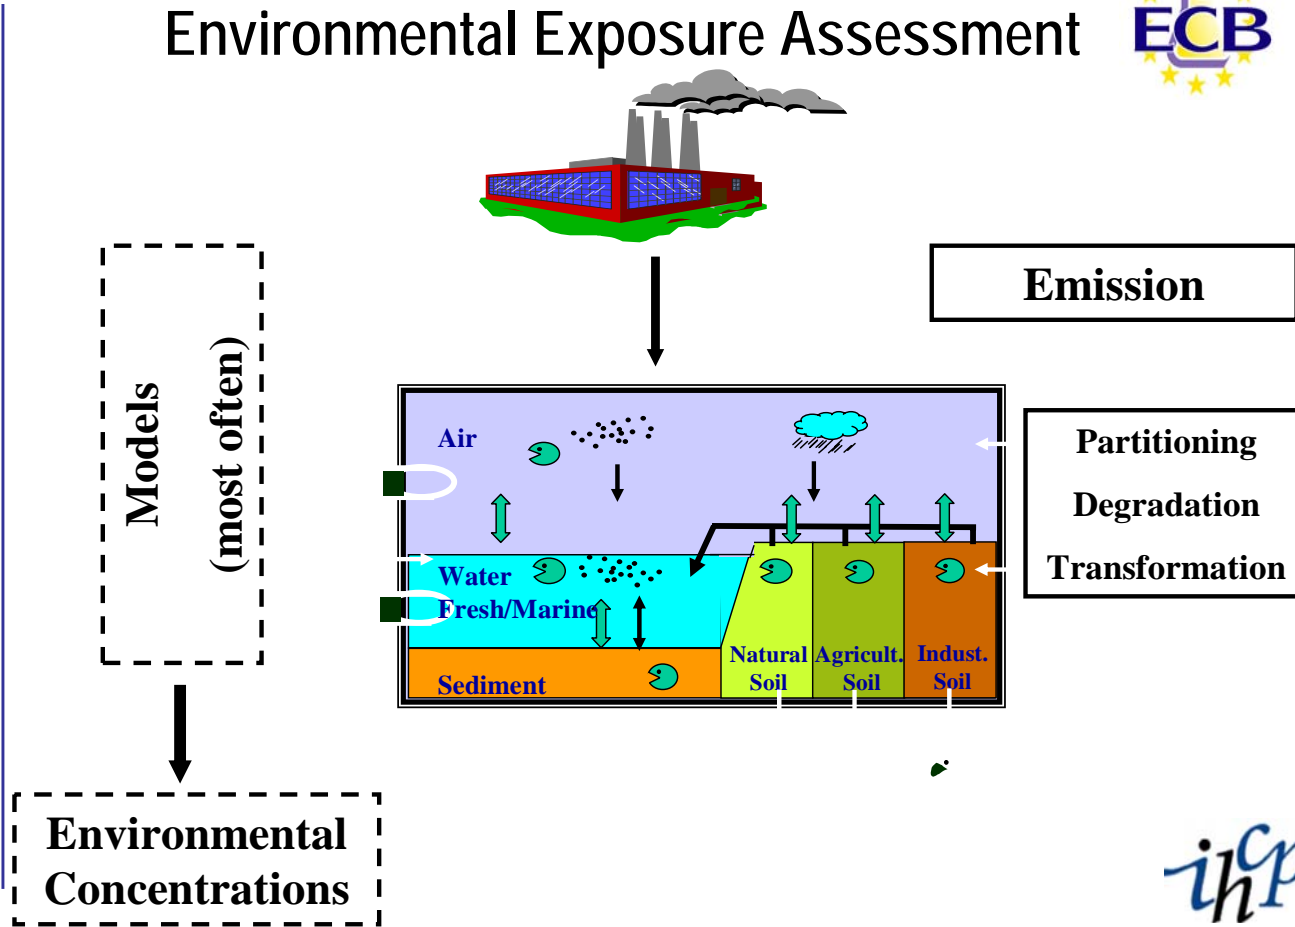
Environmental Exposure Assessment

ECB

Emission

Models (most often)

Air

Water Fresh/Marine

Sediment

Natural Soil

Agricult. Soil

Indust. Soil

Partitioning

Degradation

Transformation

Environmental Concentrations

ihcp